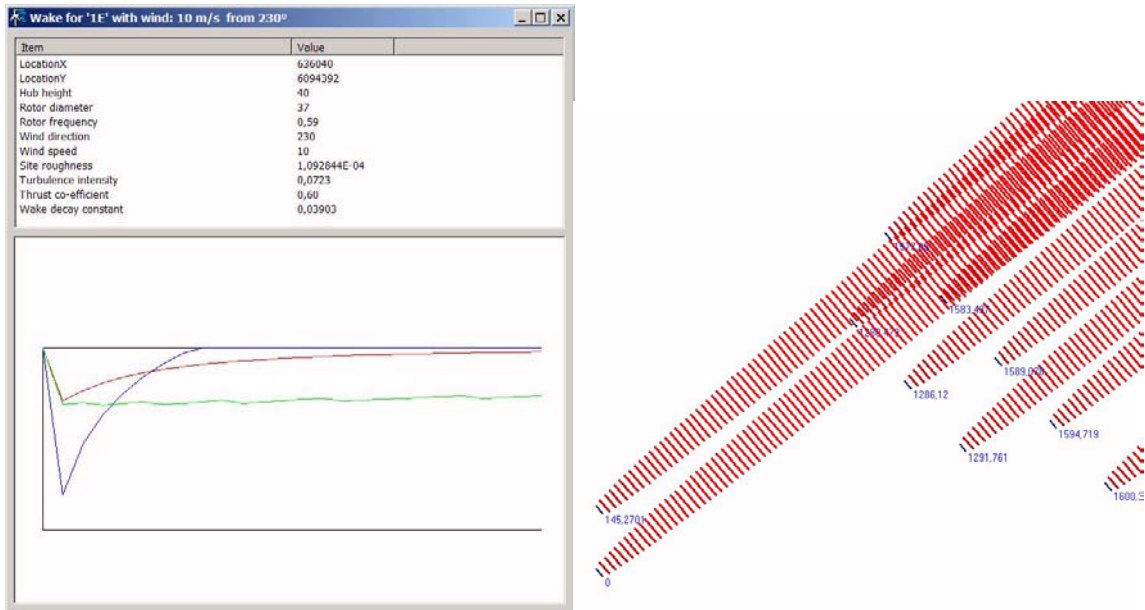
Wake for '1E' with wind: 10 m/s from 230º

| Item | Value |
|---|---|
| LocationX | 636040 |
| LocationY | 6094392 |
| Hub height | 40 |
| Rotor diameter | 37 |
| Rotor frequency | 0,59 |
| Wind direction | 230 |
| Wind speed | 10 |
| Site roughness | 1,092844E-04 |
| Turbulence intensity | 0,0723 |
| Thrust co-efficient | 0,60 |
| Wake decay constant | 0,03903 |

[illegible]
1583,4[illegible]
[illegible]
1589,0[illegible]
1286,12
1594,719
1291,761
1600,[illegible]
145,2701
0